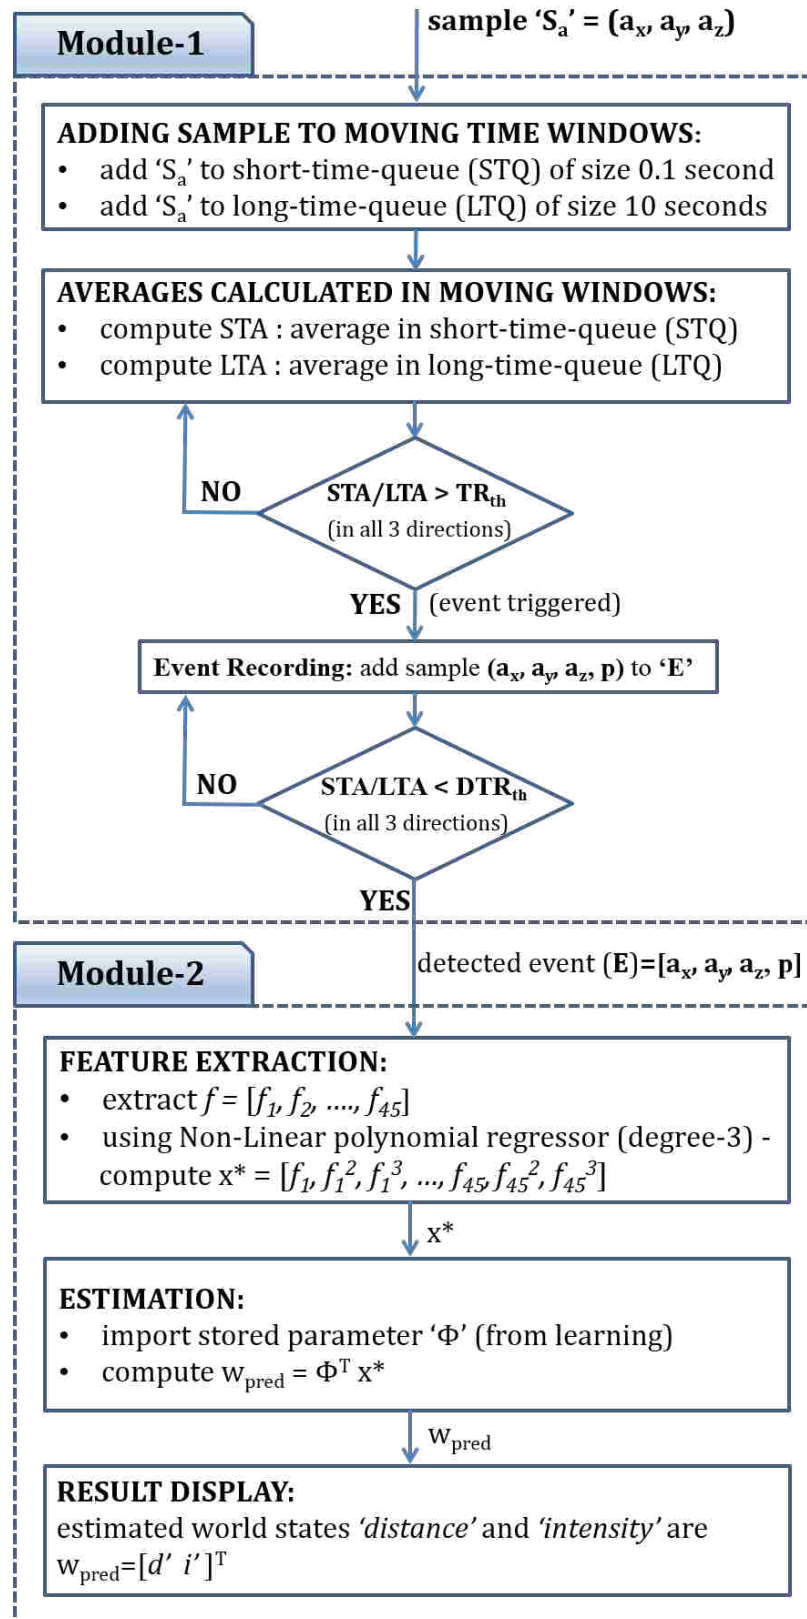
Module-1

sample '$S_a$' = ($a_x$, $a_y$, $a_z$)

ADDING SAMPLE TO MOVING TIME WINDOWS:
• add '$S_a$' to short-time-queue (STQ) of size 0.1 second
• add '$S_a$' to long-time-queue (LTQ) of size 10 seconds

AVERAGES CALCULATED IN MOVING WINDOWS:
• compute STA : average in short-time-queue (STQ)
• compute LTA : average in long-time-queue (LTQ)

NO

STA/LTA > $TR_{th}$
(in all 3 directions)

YES (event triggered)

Event Recording: add sample ($a_x$, $a_y$, $a_z$, p) to 'E'

NO

STA/LTA < $DTR_{th}$
(in all 3 directions)

YES

Module-2

detected event (E)=[$a_x$, $a_y$, $a_z$, p]

FEATURE EXTRACTION:
• extract $f = [f_1, f_2, ...., f_{45}]$
• using Non-Linear polynomial regressor (degree-3) - compute $x^* = [f_1, f_1^2, f_1^3, ..., f_{45}, f_{45}^2, f_{45}^3]$

x*

ESTIMATION:
• import stored parameter 'Φ' (from learning)
• compute $w_{pred} = \Phi^T x^*$

$w_{pred}$

RESULT DISPLAY:
estimated world states 'distance' and 'intensity' are $w_{pred}=[d' \; i']^T$